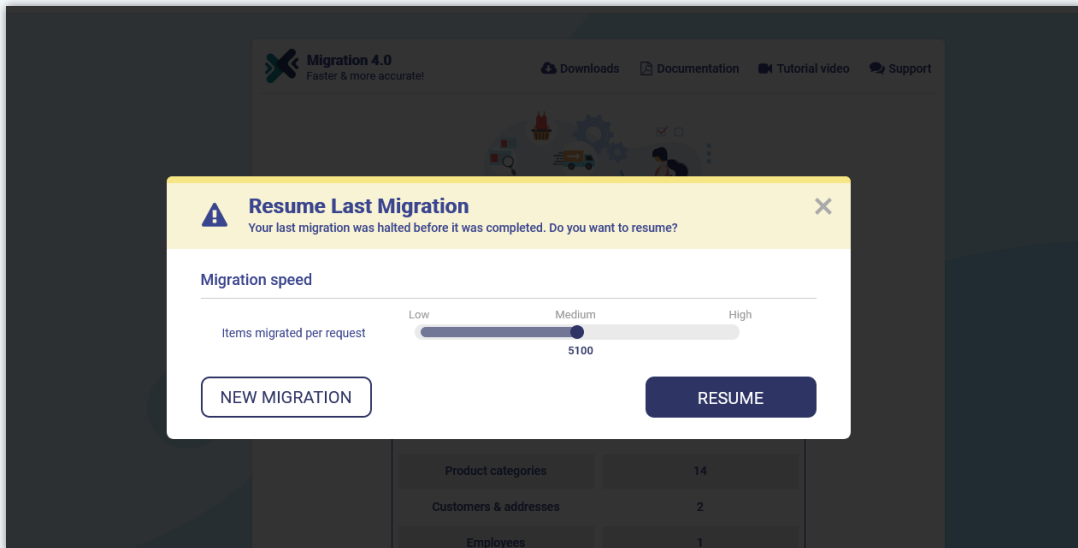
Migration 4.0
Faster & more accurate!

Downloads Documentation Tutorial video Support

Resume Last Migration
Your last migration was halted before it was completed. Do you want to resume?

Migration speed

Items migrated per request

Low Medium High

5100

NEW MIGRATION

RESUME

| Product categories | 14 |
|---|---|
| Customers & addresses | 2 |
| Employees | 1 |